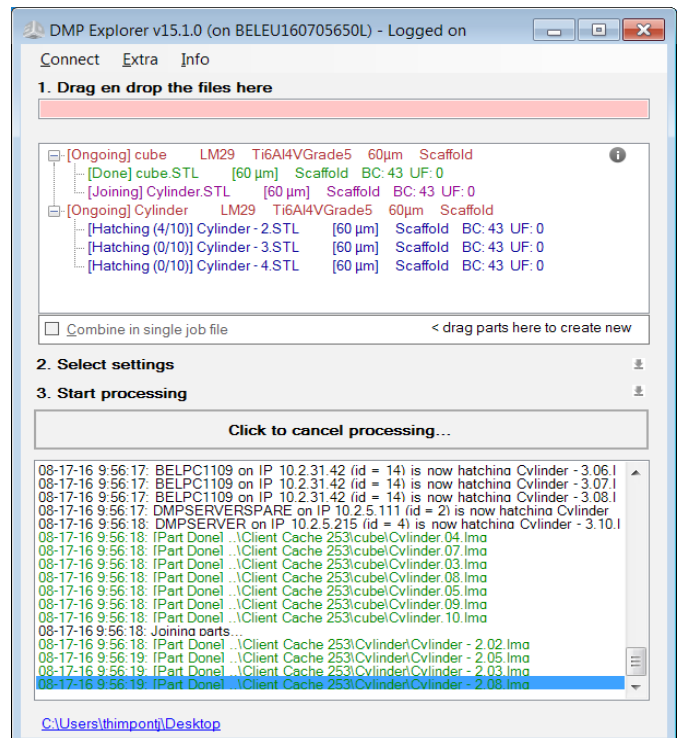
DMP Explorer v15.1.0 (on BELEU160705650L) - Logged on

Connect Extra Info

1. Drag en drop the files here

[Ongoing] cube LM29 Ti6Al4VGrade5 60µm Scaffold
[Done] cube.STL [60 µm] Scaffold BC: 43 UF: 0
[Joining] Cylinder.STL [60 µm] Scaffold BC: 43 UF: 0
[Ongoing] Cylinder LM29 Ti6Al4VGrade5 60µm Scaffold
[Hatching (4/10)] Cylinder - 2.STL [60 µm] Scaffold BC: 43 UF: 0
[Hatching (0/10)] Cylinder - 3.STL [60 µm] Scaffold BC: 43 UF: 0
[Hatching (0/10)] Cylinder - 4.STL [60 µm] Scaffold BC: 43 UF: 0

Combine in single job file < drag parts here to create new

2. Select settings

3. Start processing

Click to cancel processing...

08-17-16 9:56:17: BELPC1109 on IP 10.2.31.42 (id = 14) is now hatching Cylinder - 3.06.l
08-17-16 9:56:17: BELPC1109 on IP 10.2.31.42 (id = 14) is now hatching Cylinder - 3.07.l
08-17-16 9:56:17: BELPC1109 on IP 10.2.31.42 (id = 14) is now hatching Cylinder - 3.08.l
08-17-16 9:56:17: DMPSERVERSPARE on IP 10.2.5.111 (id = 2) is now hatching Cylinder
08-17-16 9:56:18: DMPSERVER on IP 10.2.5.215 (id = 4) is now hatching Cylinder - 3.10.l
08-17-16 9:56:18: [Part Done] ..\Client Cache 253\cube\Cylinder.04.lma
08-17-16 9:56:18: [Part Done] ..\Client Cache 253\cube\Cylinder.07.lma
08-17-16 9:56:18: [Part Done] ..\Client Cache 253\cube\Cylinder.03.lma
08-17-16 9:56:18: [Part Done] ..\Client Cache 253\cube\Cylinder.08.lma
08-17-16 9:56:18: [Part Done] ..\Client Cache 253\cube\Cylinder.05.lma
08-17-16 9:56:18: [Part Done] ..\Client Cache 253\cube\Cylinder.09.lma
08-17-16 9:56:18: [Part Done] ..\Client Cache 253\cube\Cylinder.10.lma
08-17-16 9:56:18: Joining parts...
08-17-16 9:56:18: [Part Done] ..\Client Cache 253\Cylinder\Cylinder - 2.02.lma
08-17-16 9:56:18: [Part Done] ..\Client Cache 253\Cylinder\Cylinder - 2.05.lma
08-17-16 9:56:19: [Part Done] ..\Client Cache 253\Cylinder\Cylinder - 2.03.lma
08-17-16 9:56:19: [Part Done] ..\Client Cache 253\Cylinder\Cylinder - 2.08.lma

C:\Users\thimpontj\Desktop